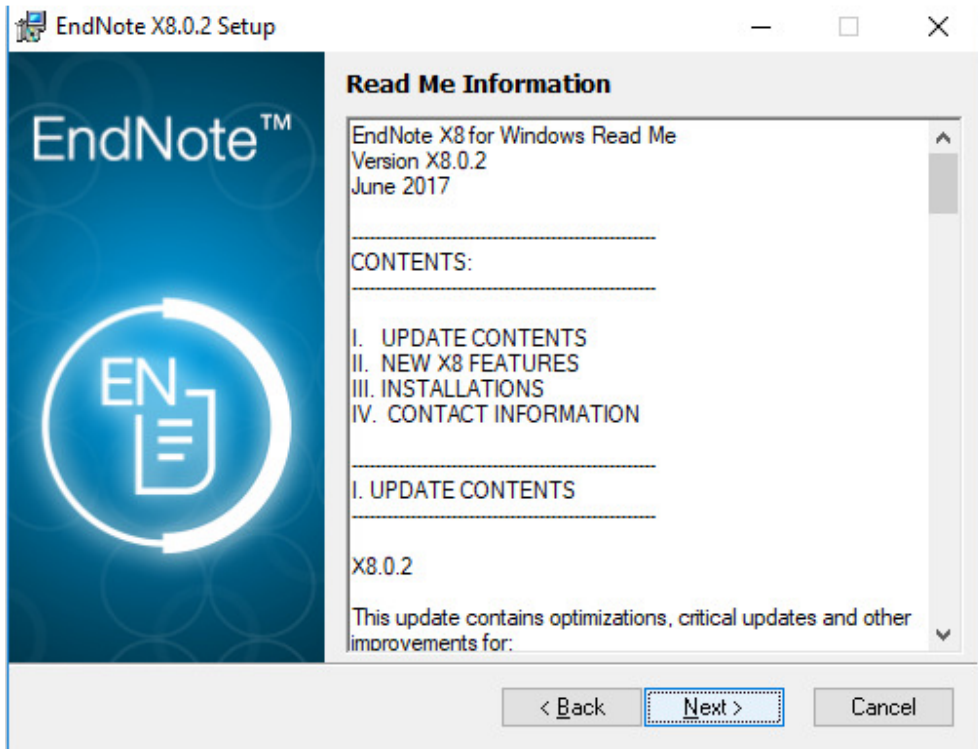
EndNote X8.0.2 Setup

EndNote™

EN

Read Me Information

EndNote X8 for Windows Read Me
Version X8.0.2
June 2017

------------------------------------------------
CONTENTS:
------------------------------------------------

I. UPDATE CONTENTS
II. NEW X8 FEATURES
III. INSTALLATIONS
IV. CONTACT INFORMATION

------------------------------------------------
I. UPDATE CONTENTS
------------------------------------------------

X8.0.2

This update contains optimizations, critical updates and other improvements for:

< Back
Next >
Cancel